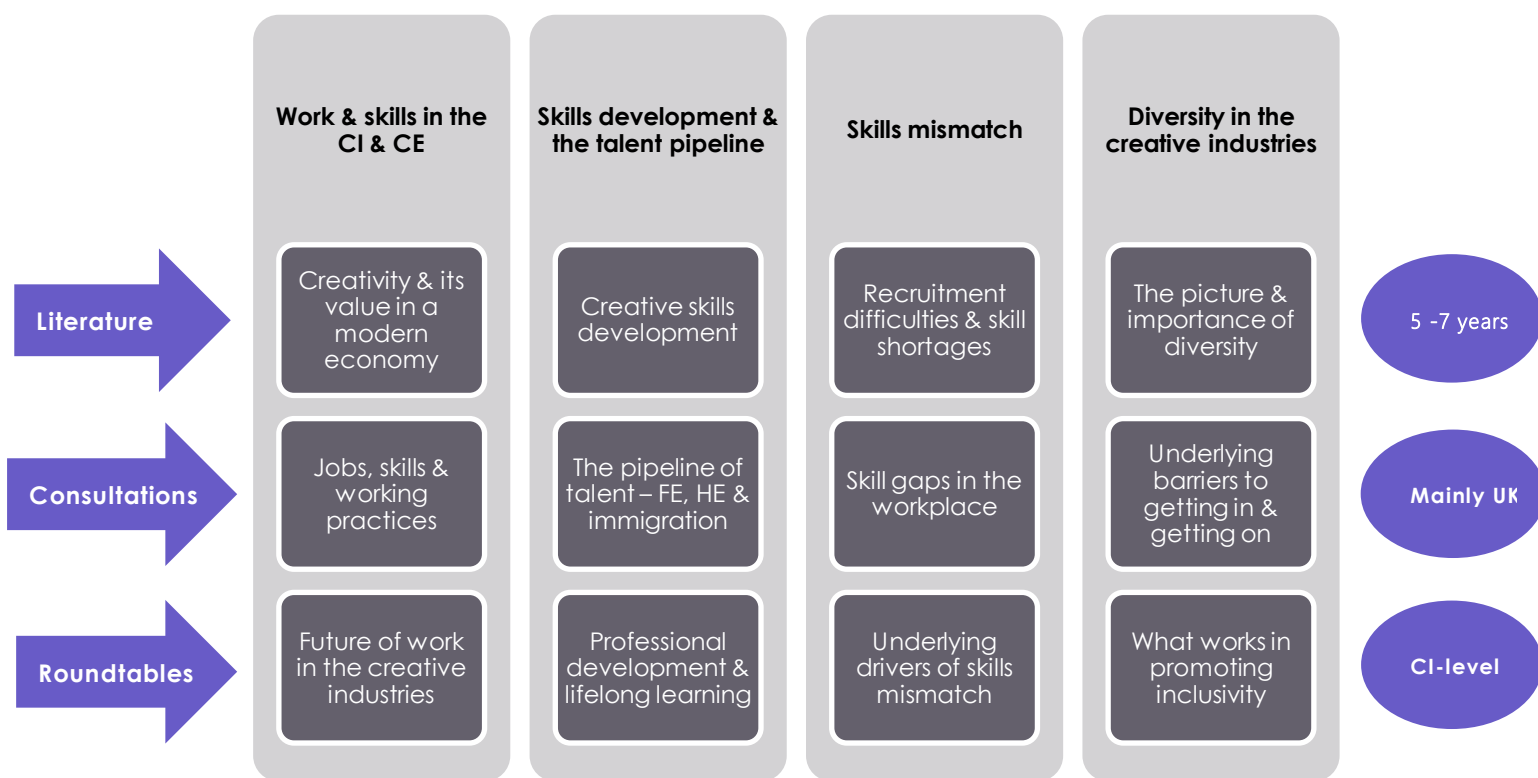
Work & skills in the CI & CE

Skills development & the talent pipeline

Skills mismatch

Diversity in the creative industries

Literature

Creativity & its value in a modern economy

Creative skills development

Recruitment difficulties & skill shortages

The picture & importance of diversity

5 -7 years

Consultations

Jobs, skills & working practices

The pipeline of talent – FE, HE & immigration

Skill gaps in the workplace

Underlying barriers to getting in & getting on

Mainly UK

Roundtables

Future of work in the creative industries

Professional development & lifelong learning

Underlying drivers of skills mismatch

What works in promoting inclusivity

CI-level